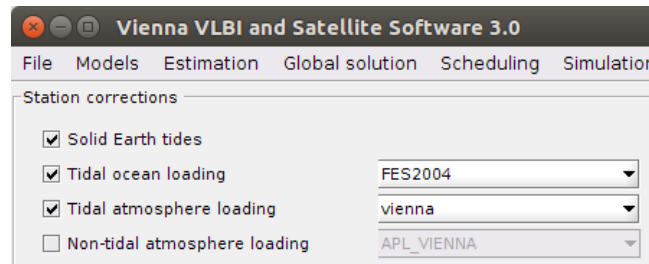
Vienna VLBI and Satellite Software 3.0

File Models Estimation Global solution Scheduling Simulatio

Station corrections

Solid Earth tides

Tidal ocean loading FES2004

Tidal atmosphere loading vienna

Non-tidal atmosphere loading APL_VIENNA